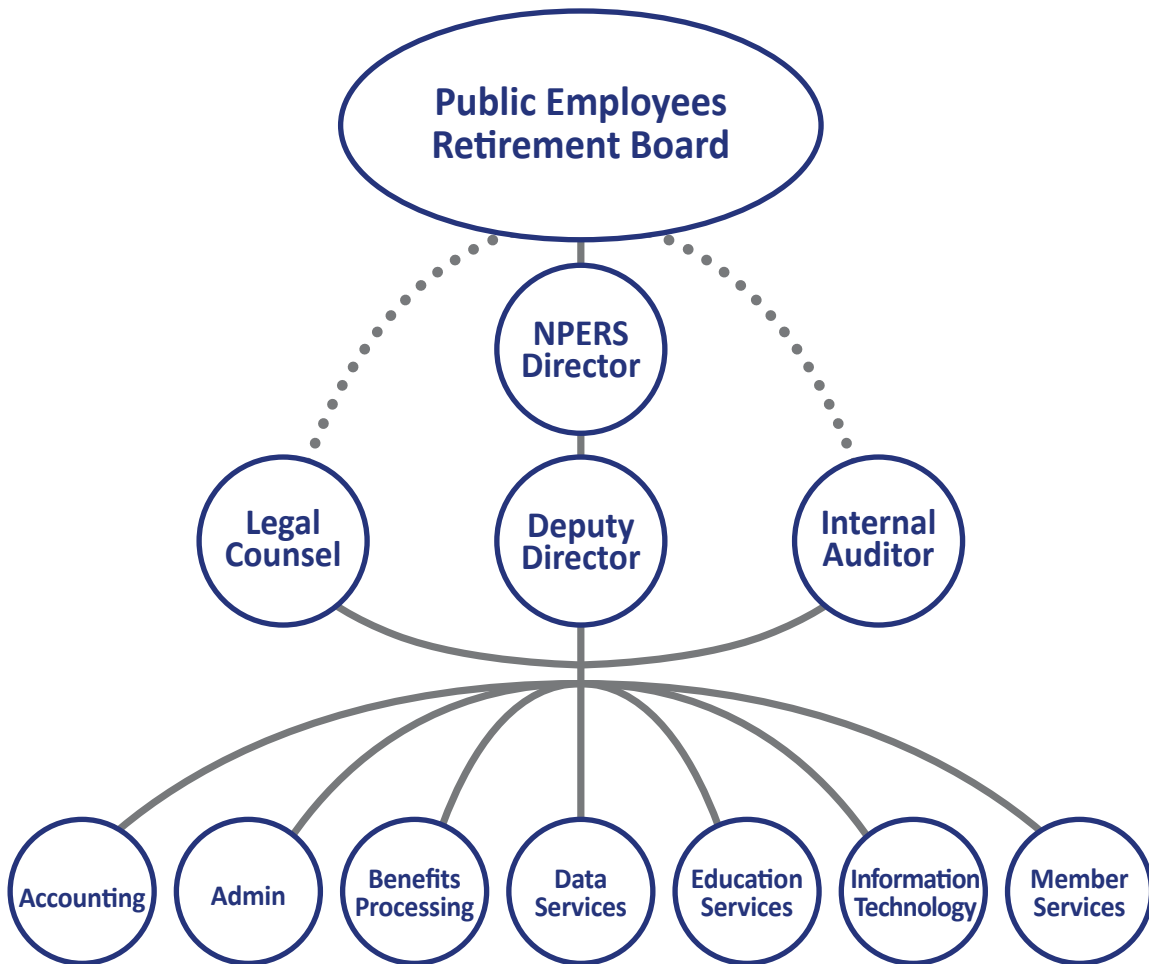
Public Employees Retirement Board

NPERS Director

Legal Counsel

Deputy Director

Internal Auditor

Accounting

Admin

Benefits Processing

Data Services

Education Services

Information Technology

Member Services